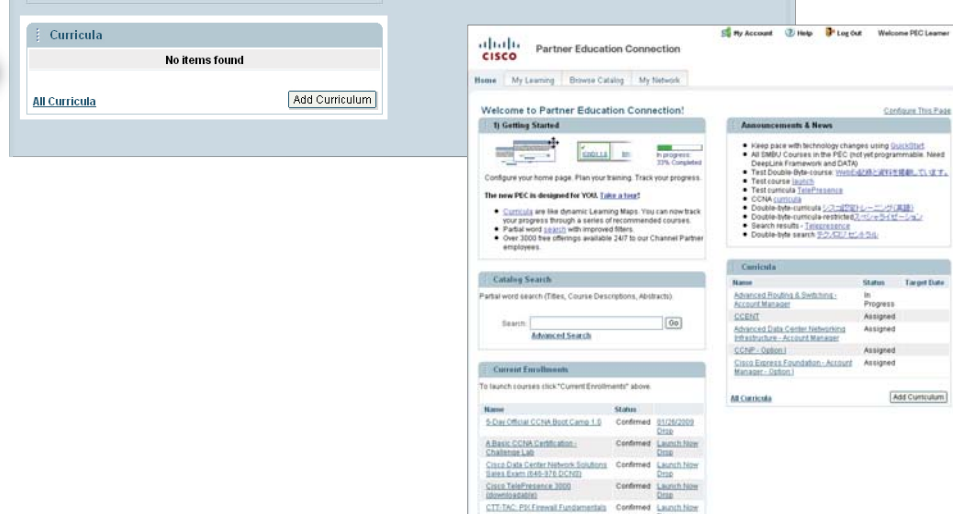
Curricula

No items found

All Curricula

Add Curriculum

CISCO Partner Education Connection

My Account Help Log Out Welcome PEC Learner

Home My Learning Browse Catalog My Network

Welcome to Partner Education Connection!

Configure This Page

1) Getting Started

In progress 33% Completed

Configure your home page. Plan your training. Track your progress.

The new PEC is designed for YOU. Take a tour!

- Curricula are like dynamic Learning Maps. You can now track your progress through a series of recommended courses.
- Partial word search with improved filters.
- Over 3000 free offerings available 24/7 to our Channel Partner employees.

Catalog Search

Partial word search (Titles, Course Descriptions, Abstracts)

Search: Go

Advanced Search

Current Enrollments

To launch courses click "Current Enrollments" above.

| Name | Status | |
|---|---|---|
| 5-Day Official CCNA Boot Camp 1.0 | Confirmed | 01/26/2009 Drop |
| A Basic CCNA Certification - Challenge Lab | Confirmed | Launch Now Drop |
| Cisco Data Center Network Solutions Sales Exam (646-976 DCNS) | Confirmed | Launch Now Drop |
| Cisco TelePresence 3000 (downloadable) | Confirmed | Launch Now Drop |
| CTT-TAC: PIX Firewall Fundamentals | Confirmed | Launch Now |

Announcements & News

- Keep pace with technology changes using QuickStart
- All SMBU Courses in the PEC (not yet programmable. Need DeepLink Framework and DATA)
- Test Double-Byte-course: Webの記録と資料を掲載しています。
- Test course launch
- Test curricula TelePresence
- CCNA curricula
- Double-byte-curricula シスコ認定トレーニング(英語)
- Double-byte-curricula-restricted スペシャライゼーション
- Search results - Telepresence
- Double-byte search テクノロジ センタラル

Curricula

| Name | Status | Target Date |
|---|---|---|
| Advanced Routing & Switching - Account Manager | In Progress | |
| CCENT | Assigned | |
| Advanced Data Center Networking Infrastructure - Account Manager | Assigned | |
| CCNP - Option I | Assigned | |
| Cisco Express Foundation - Account Manager - Option I | Assigned | |

All Curricula

Add Curriculum